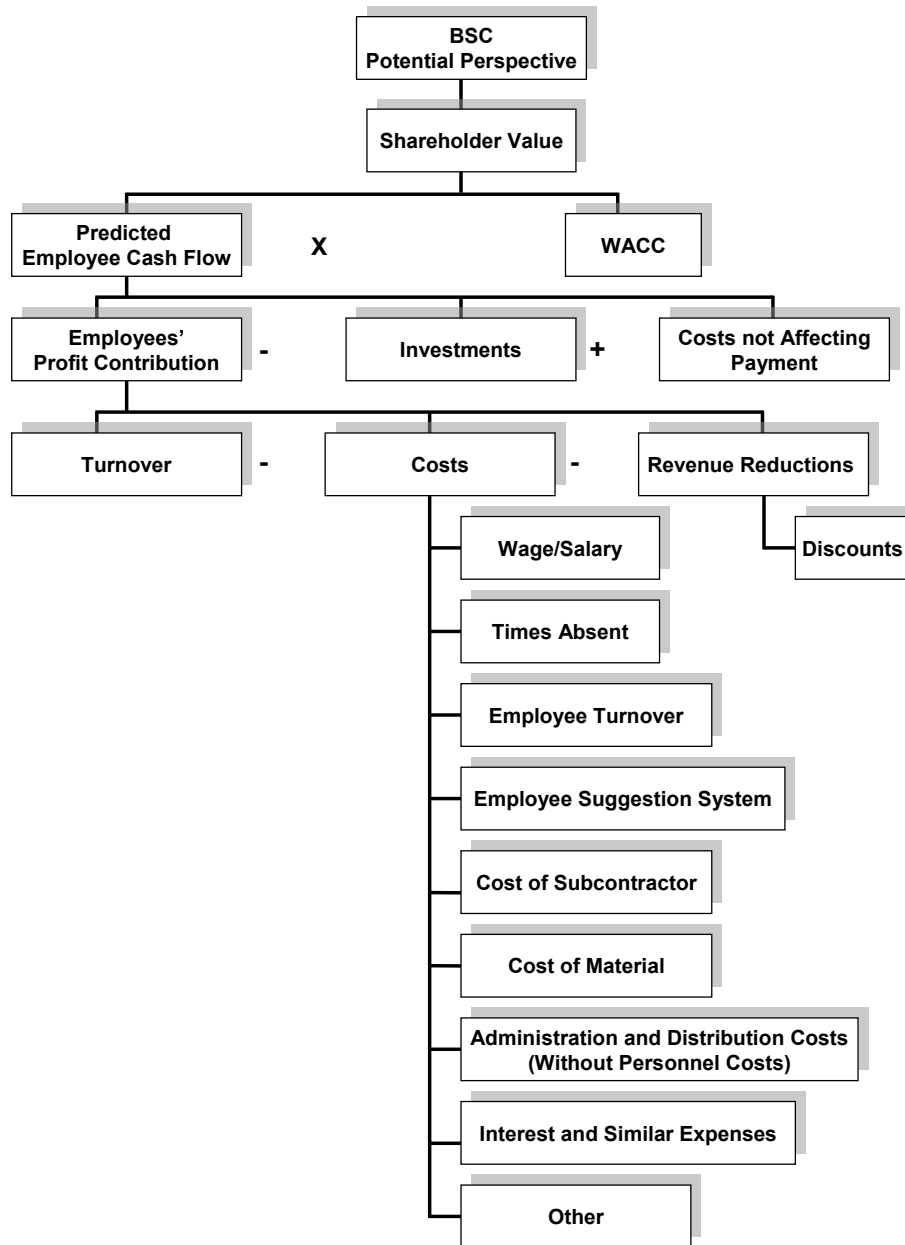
BSC
Potential Perspective

Shareholder Value

Predicted
Employee Cash Flow

X

WACC

Employees'
Profit Contribution

-

Investments

+

Costs not Affecting
Payment

Turnover

-

Costs

-

Revenue Reductions

Discounts

Wage/Salary

Times Absent

Employee Turnover

Employee Suggestion System

Cost of Subcontractor

Cost of Material

Administration and Distribution Costs
(Without Personnel Costs)

Interest and Similar Expenses

Other